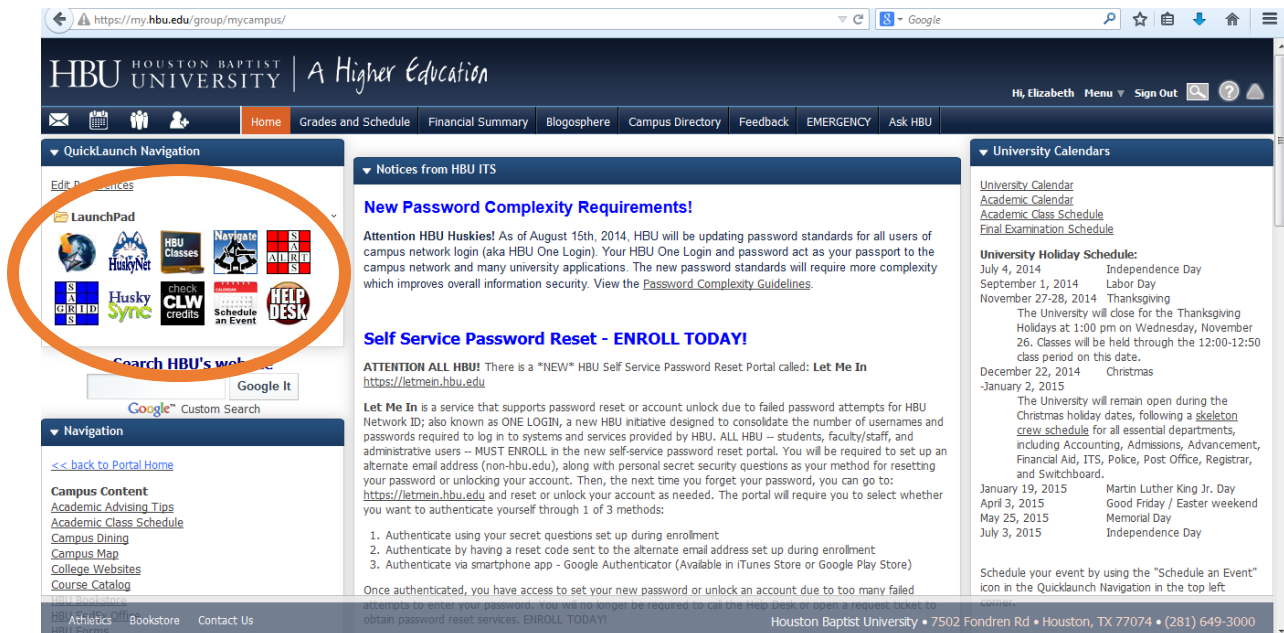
https://my.hbu.edu/group/mycampus/

Google

HBU HOUSTON BAPTIST UNIVERSITY | A Higher Education

Hi, Elizabeth Menu Sign Out

Home Grades and Schedule Financial Summary Blogosphere Campus Directory Feedback EMERGENCY Ask HBU

QuickLaunch Navigation

Edit P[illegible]ences

LaunchPad

HuskyNet HBU Classes Navigate ALERTS GRID Husky Sync check CLW credits Schedule an Event HELP DESK

Search HBU's website

Google It

Google™ Custom Search

Navigation

<< back to Portal Home

Campus Content
Academic Advising Tips
Academic Class Schedule
Campus Dining
Campus Map
College Websites
Course Catalog
HBU Bookstore
HBU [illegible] Office
HBU Forms

Notices from HBU ITS

New Password Complexity Requirements!

Attention HBU Huskies! As of August 15th, 2014, HBU will be updating password standards for all users of campus network login (aka HBU One Login). Your HBU One Login and password act as your passport to the campus network and many university applications. The new password standards will require more complexity which improves overall information security. View the Password Complexity Guidelines.

Self Service Password Reset - ENROLL TODAY!

ATTENTION ALL HBU! There is a *NEW* HBU Self Service Password Reset Portal called: Let Me In https://letmein.hbu.edu

Let Me In is a service that supports password reset or account unlock due to failed password attempts for HBU Network ID; also known as ONE LOGIN, a new HBU initiative designed to consolidate the number of usernames and passwords required to log in to systems and services provided by HBU. ALL HBU -- students, faculty/staff, and administrative users -- MUST ENROLL in the new self-service password reset portal. You will be required to set up an alternate email address (non-hbu.edu), along with personal secret security questions as your method for resetting your password or unlocking your account. Then, the next time you forget your password, you can go to: https://letmein.hbu.edu and reset or unlock your account as needed. The portal will require you to select whether you want to authenticate yourself through 1 of 3 methods:

1. Authenticate using your secret questions set up during enrollment
2. Authenticate by having a reset code sent to the alternate email address set up during enrollment
3. Authenticate via smartphone app - Google Authenticator (Available in iTunes Store or Google Play Store)

Once authenticated, you have access to set your new password or unlock an account due to too many failed attempts to enter your password. You will no longer be required to call the Help Desk or open a request ticket to obtain password reset services. ENROLL TODAY!

University Calendars

University Calendar
Academic Calendar
Academic Class Schedule
Final Examination Schedule

University Holiday Schedule:
July 4, 2014 Independence Day
September 1, 2014 Labor Day
November 27-28, 2014 Thanksgiving
The University will close for the Thanksgiving Holidays at 1:00 pm on Wednesday, November 26. Classes will be held through the 12:00-12:50 class period on this date.
December 22, 2014 -January 2, 2015 Christmas
The University will remain open during the Christmas holiday dates, following a skeleton crew schedule for all essential departments, including Accounting, Admissions, Advancement, Financial Aid, ITS, Police, Post Office, Registrar, and Switchboard.
January 19, 2015 Martin Luther King Jr. Day
April 3, 2015 Good Friday / Easter weekend
May 25, 2015 Memorial Day
July 3, 2015 Independence Day

Schedule your event by using the "Schedule an Event" icon in the Quicklaunch Navigation in the top left corner.

Athletics Bookstore Contact Us
Houston Baptist University • 7502 Fondren Rd • Houston, TX 77074 • (281) 649-3000